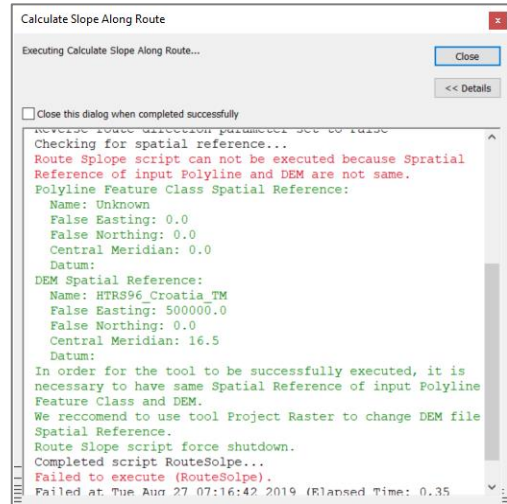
Calculate Slope Along Route

x

Executing Calculate Slope Along Route...

Close

<< Details

Close this dialog when completed successfully

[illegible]
Checking for spatial reference...
Route Splope script can not be executed because Spatial Reference of input Polyline and DEM are not same.
Polyline Feature Class Spatial Reference:
Name: Unknown
False Easting: 0.0
False Northing: 0.0
Central Meridian: 0.0
Datum:
DEM Spatial Reference:
Name: HTRS96_Croatia_TM
False Easting: 500000.0
False Northing: 0.0
Central Meridian: 16.5
Datum:
In order for the tool to be successfully executed, it is necessary to have same Spatial Reference of input Polyline Feature Class and DEM.
We reccomend to use tool Project Raster to change DEM file Spatial Reference.
Route Slope script force shutdown.
Completed script RouteSolpe...
Failed to execute (RouteSolpe).
Failed at Tue Aug 27 07:16:42 2019 (Elapsed Time: 0.35